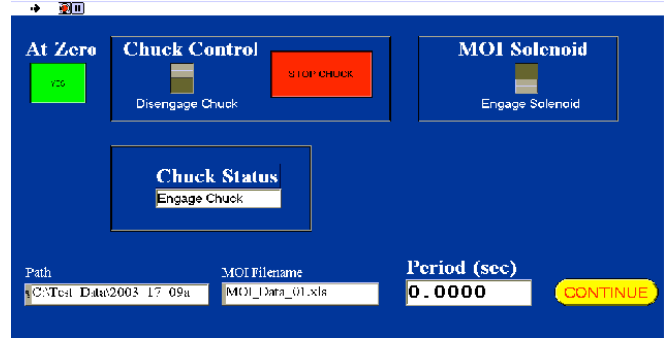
At Zero

YES

Chuck Control

Disengage Chuck

STOP CHUCK

MOI Solenoid

Engage Solenoid

Chuck Status

Engage Chuck

Path

C:\Test Data\2003 17 09a

MOI Filename

MOI_Data_01.xls

Period (sec)

0.0000

CONTINUE